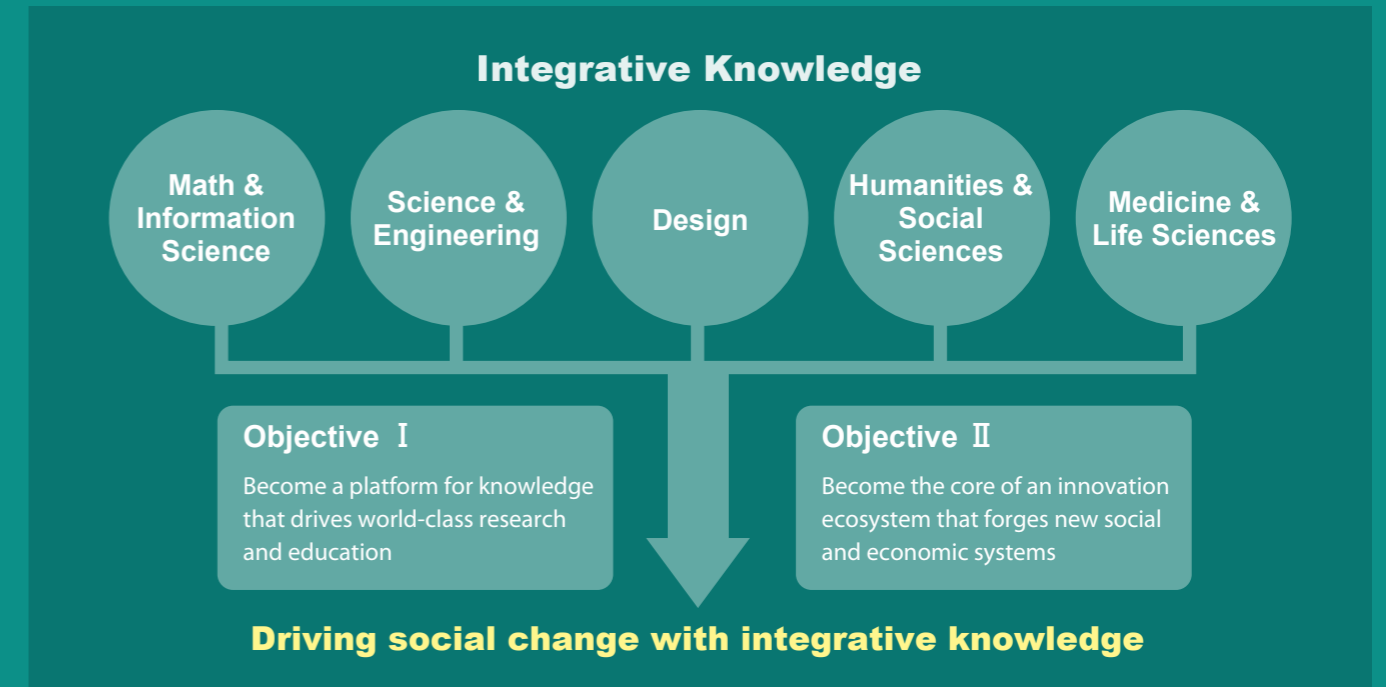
Integrative Knowledge

Math & Information Science

Science & Engineering

Design

Humanities & Social Sciences

Medicine & Life Sciences

Objective Ⅰ
Become a platform for knowledge that drives world-class research and education

Objective Ⅱ
Become the core of an innovation ecosystem that forges new social and economic systems

Driving social change with integrative knowledge